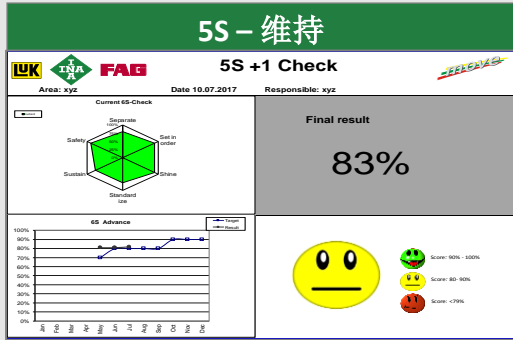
5S – 维持

LuK INA FAG 5S +1 Check

Area: xyz Date 10.07.2017 Responsible: xyz

Current 6S-Check

Separate

Set in order

Shine

Standardize

Sustain

Safety

Final result

83%

6S Advance

Target

Result

100%
90%
80%
70%
60%
50%
40%
30%
20%
10%
0%

Jan Feb Mar Apr May Jun Jul Aug Sep Oct Nov Dec

Score: 90% - 100%

Score: 80- 90%

Score: <79%